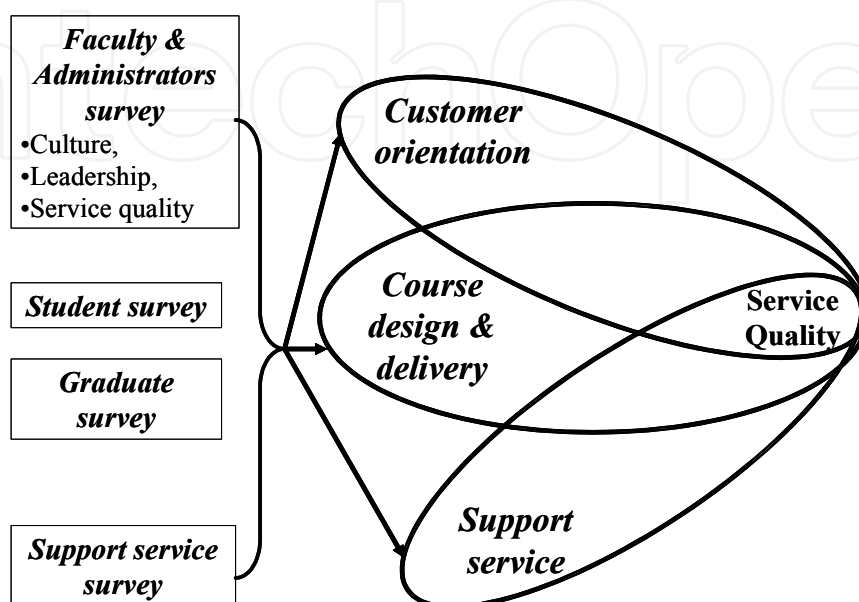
Faculty & Administrators survey
•Culture,
•Leadership,
•Service quality

Student survey

Graduate survey

Support service survey

Customer orientation

Course design & delivery

Support service

Service Quality